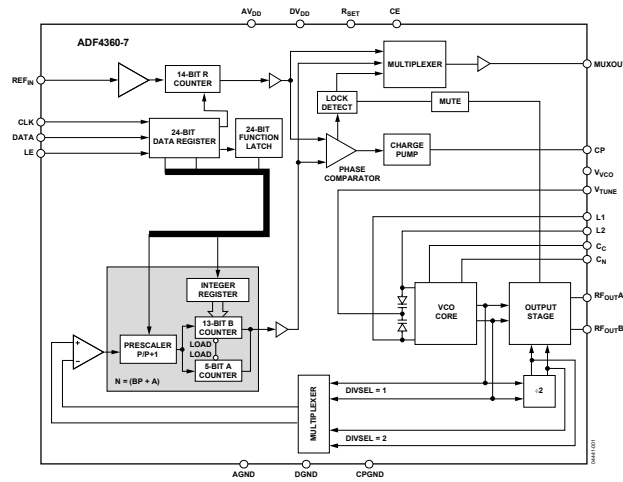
$AV_{DD}$ $DV_{DD}$ $R_{SET}$ CE

ADF4360-7

$REF_{IN}$

14-BIT R COUNTER

MULTIPLEXER

MUXOUT

LOCK DETECT

MUTE

CLK
DATA
LE

24-BIT DATA REGISTER

24-BIT FUNCTION LATCH

CHARGE PUMP

CP

PHASE COMPARATOR

$V_{VCO}$
$V_{TUNE}$

L1
L2
$C_C$
$C_N$

INTEGER REGISTER

13-BIT B COUNTER

LOAD
LOAD

5-BIT A COUNTER

PRESCALER P/P+1

+
–

N = (BP + A)

VCO CORE

OUTPUT STAGE

$RF_{OUT}A$
$RF_{OUT}B$

MULTIPLEXER

DIVSEL = 1

÷2

DIVSEL = 2

04441-001

AGND DGND CPGND